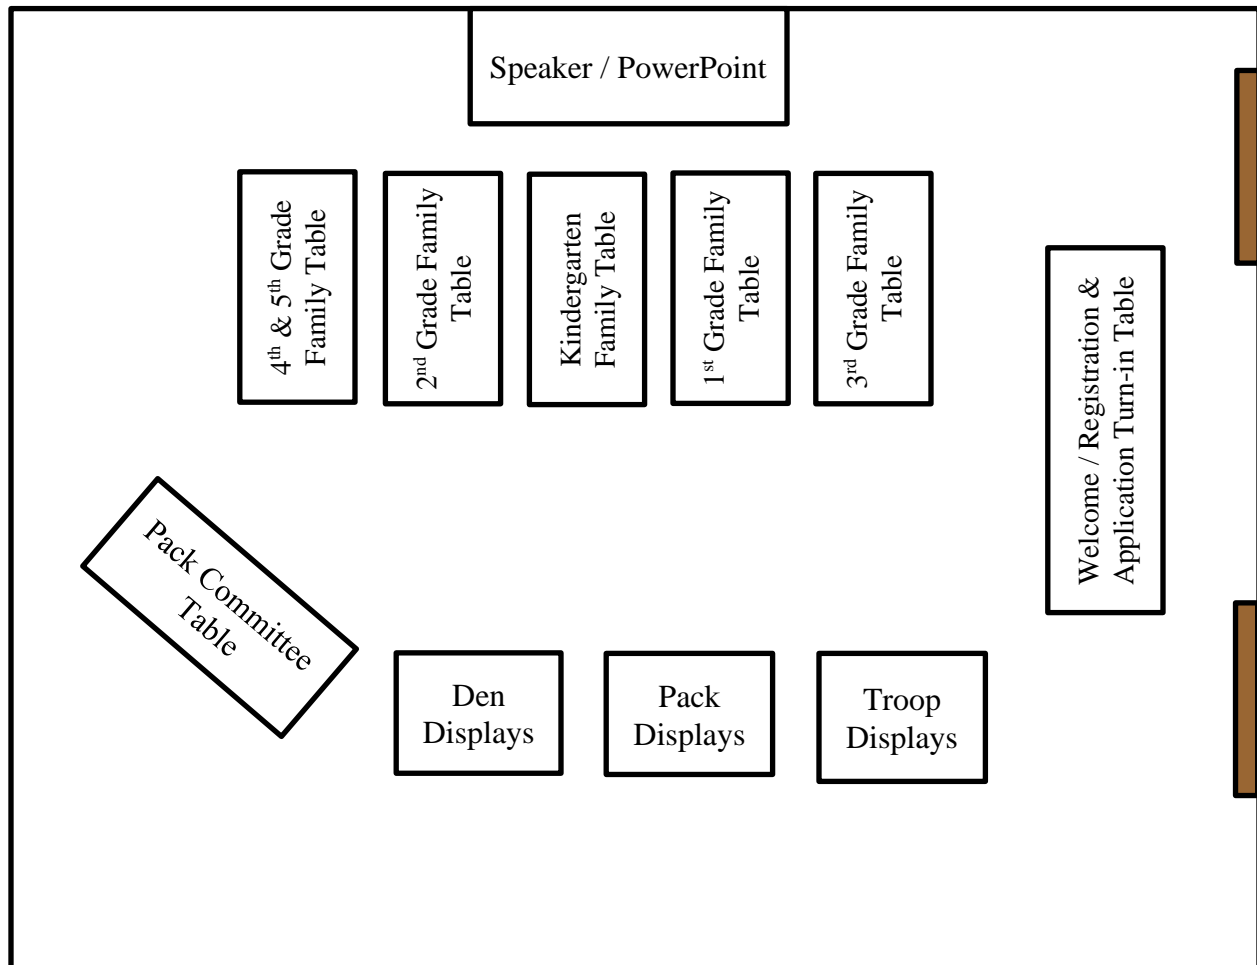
Speaker / PowerPoint

4$^{th}$ & 5$^{th}$ Grade Family Table

2$^{nd}$ Grade Family Table

Kindergarten Family Table

1$^{st}$ Grade Family Table

3$^{rd}$ Grade Family Table

Welcome / Registration & Application Turn-in Table

Pack Committee Table

Den Displays

Pack Displays

Troop Displays